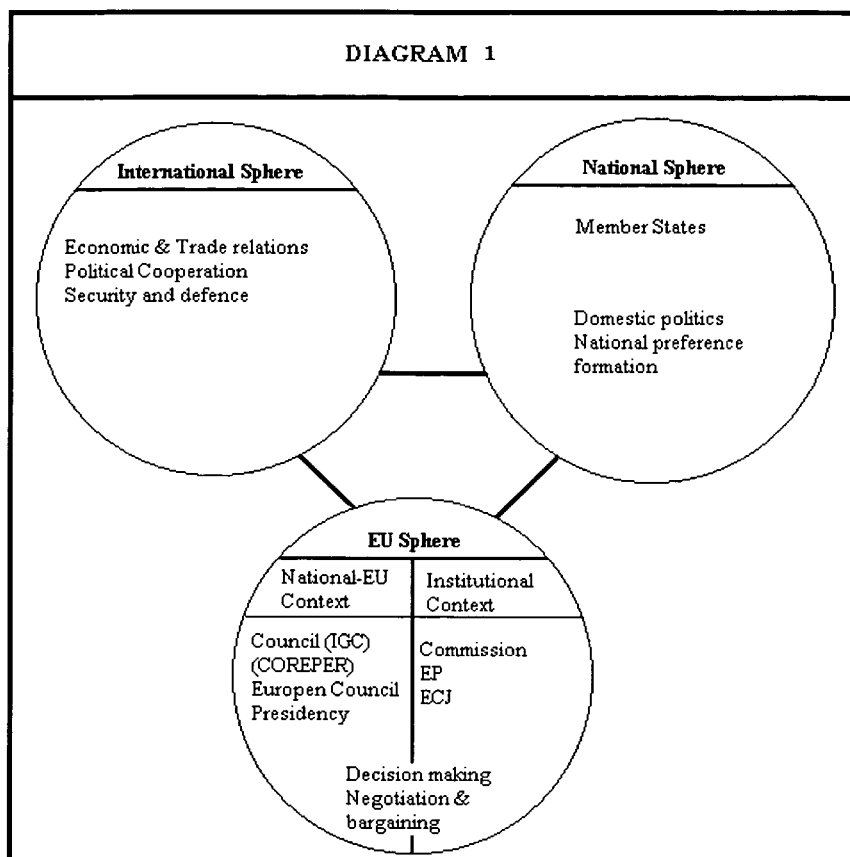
DIAGRAM 1

International Sphere

Economic & Trade relations
Political Cooperation
Security and defence

National Sphere

Member States

Domestic politics
National preference formation

EU Sphere

National-EU Context

Institutional Context

Council (IGC)
(COREPER)
Europen Council
Presidency

Commission
EP
ECJ

Decision making
Negotiation & bargaining